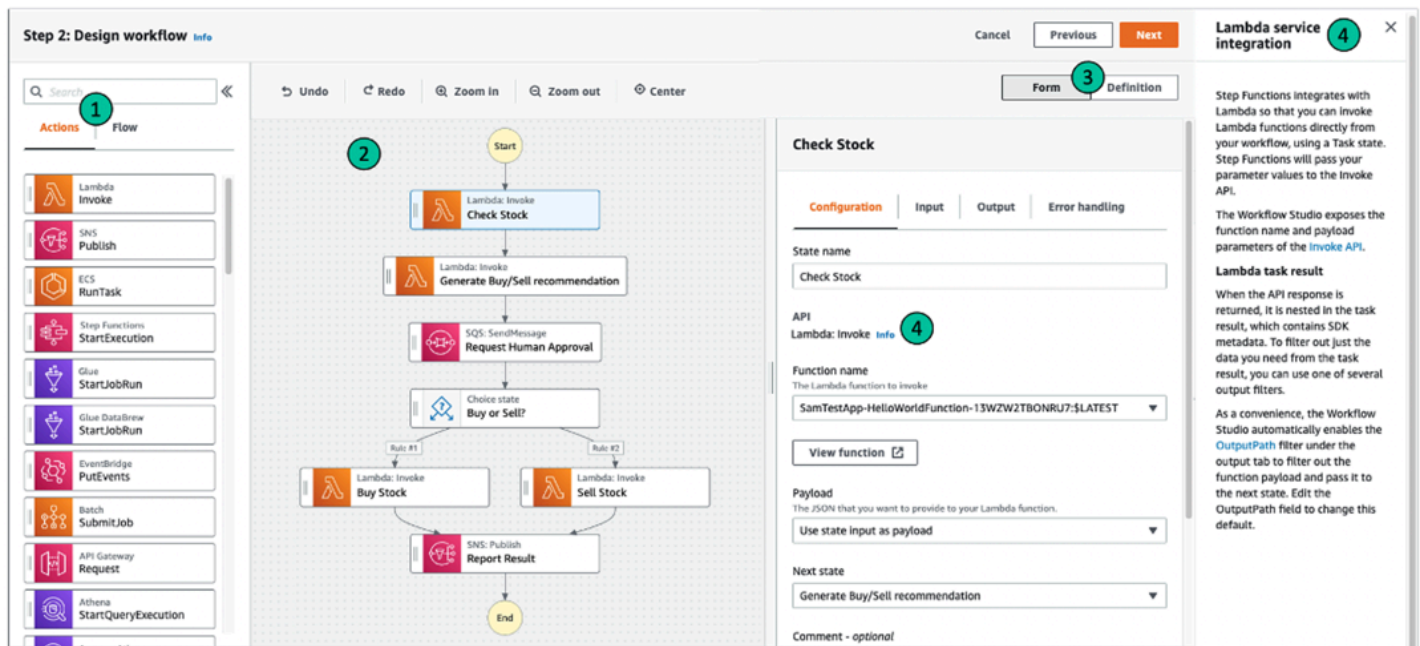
Step 2: Design workflow Info

Cancel Previous Next

Search

1

Actions Flow

Lambda
Invoke

SNS
Publish

ECS
RunTask

Step Functions
StartExecution

Glue
StartJobRun

Glue DataBrew
StartJobRun

EventBridge
PutEvents

Batch
SubmitJob

API Gateway
Request

Athena
StartQueryExecution

Undo Redo Zoom in Zoom out Center

2

Start

Lambda: Invoke
Check Stock

Lambda: Invoke
Generate Buy/Sell recommendation

SQS: SendMessage
Request Human Approval

Choice state
Buy or Sell?

Rule #1

Rule #2

Lambda: Invoke
Buy Stock

Lambda: Invoke
Sell Stock

SNS: Publish
Report Result

End

Form 3 Definition

Check Stock

Configuration Input Output Error handling

State name

Check Stock

API
Lambda: Invoke Info 4

Function name
The Lambda function to invoke

SamTestApp-HelloWorldFunction-13WZW2TBONRU7:$LATEST

View function

Payload
The JSON that you want to provide to your Lambda function.

Use state input as payload

Next state

Generate Buy/Sell recommendation

Comment - optional

Lambda service integration 4

Step Functions integrates with Lambda so that you can invoke Lambda functions directly from your workflow, using a Task state. Step Functions will pass your parameter values to the Invoke API.

The Workflow Studio exposes the function name and payload parameters of the Invoke API.

Lambda task result

When the API response is returned, it is nested in the task result, which contains SDK metadata. To filter out just the data you need from the task result, you can use one of several output filters.

As a convenience, the Workflow Studio automatically enables the OutputPath filter under the output tab to filter out the function payload and pass it to the next state. Edit the OutputPath field to change this default.